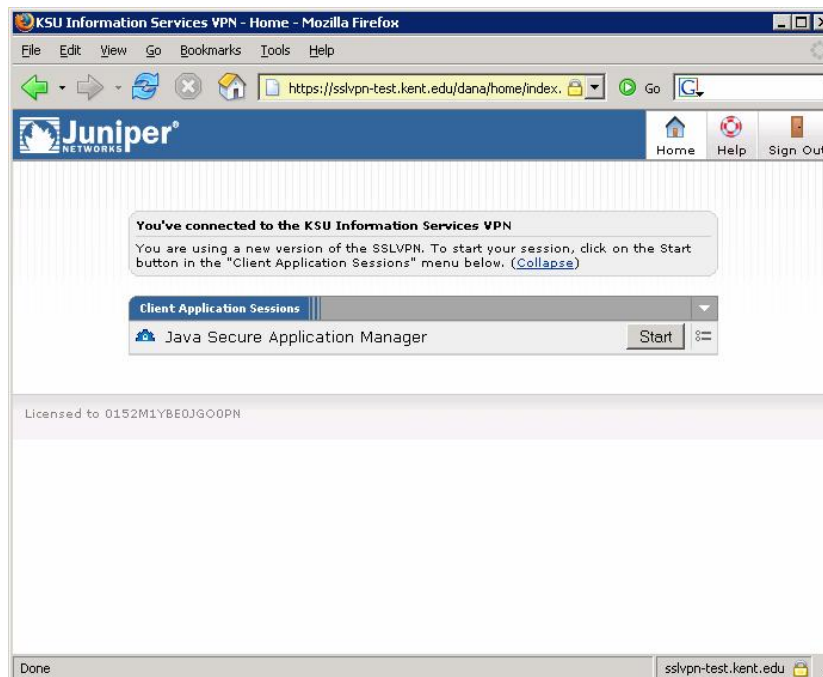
KSU Information Services VPN - Home - Mozilla Firefox

File Edit View Go Bookmarks Tools Help

https://sslvpn-test.kent.edu/dana/home/index.

Go

Juniper® NETWORKS

Home Help Sign Out

You've connected to the KSU Information Services VPN

You are using a new version of the SSLVPN. To start your session, click on the Start button in the "Client Application Sessions" menu below. (Collapse)

Client Application Sessions

Java Secure Application Manager

Start

Licensed to 0152M1YBE0JGO0PN

Done

sslvpn-test.kent.edu